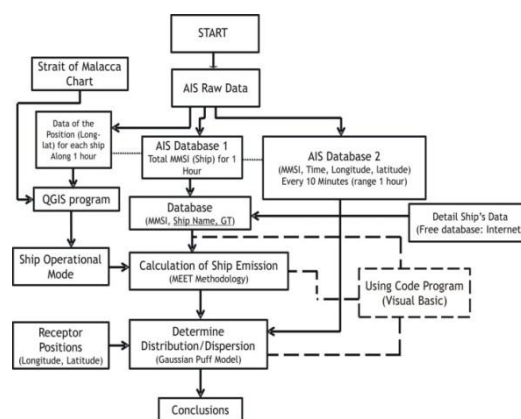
START

Strait of Malacca Chart

AIS Raw Data

Data of the Position (Long-lat) for each ship Along 1 hour

AIS Database 1
Total MMSI (Ship) for 1 Hour

AIS Database 2
(MMSI, Time, Longitude, latitude)
Every 10 Minutes (range 1 hour)

QGIS program

Database
(MMSI, Ship Name, GT)

Detail Ship's Data
(Free database: Internet)

Ship Operational Mode

Calculation of Ship Emission
(MEET Methodology)

Using Code Program
(Visual Basic)

Receptor Positions
(Longitude, Latitude)

Determine Distribution/Dispersion
(Gaussian Puff Model)

Conclusions